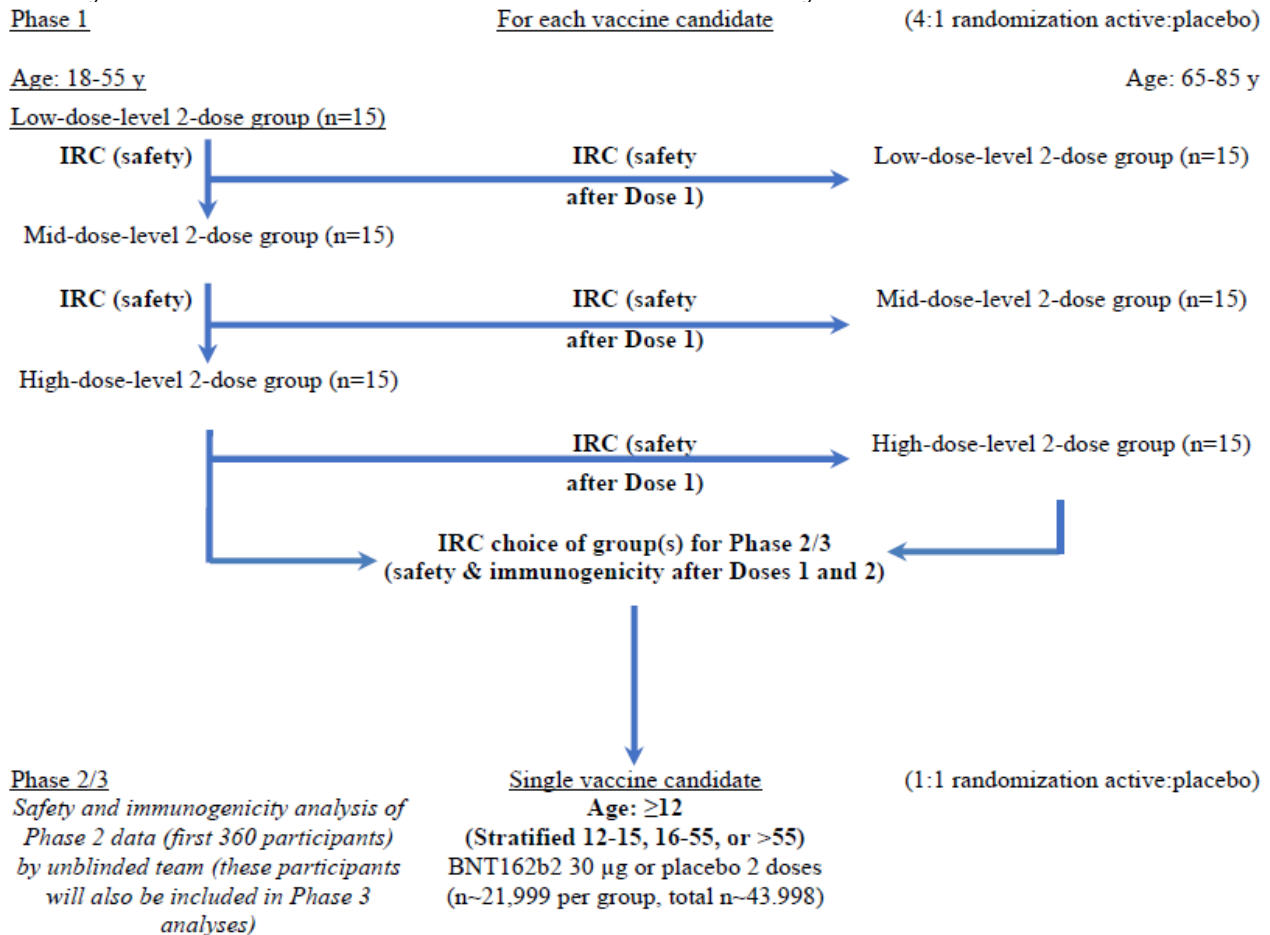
Phase 1

For each vaccine candidate

(4:1 randomization active:placebo)

Age: 18-55 y

Age: 65-85 y

Low-dose-level 2-dose group (n=15)

IRC (safety)

IRC (safety after Dose 1)

Low-dose-level 2-dose group (n=15)

Mid-dose-level 2-dose group (n=15)

IRC (safety)

IRC (safety after Dose 1)

Mid-dose-level 2-dose group (n=15)

High-dose-level 2-dose group (n=15)

IRC (safety after Dose 1)

High-dose-level 2-dose group (n=15)

IRC choice of group(s) for Phase 2/3 (safety & immunogenicity after Doses 1 and 2)

Phase 2/3

Safety and immunogenicity analysis of Phase 2 data (first 360 participants) by unblinded team (these participants will also be included in Phase 3 analyses)

Single vaccine candidate

Age: ≥12

(Stratified 12-15, 16-55, or >55)

BNT162b2 30 µg or placebo 2 doses

(n~21,999 per group, total n~43.998)

(1:1 randomization active:placebo)